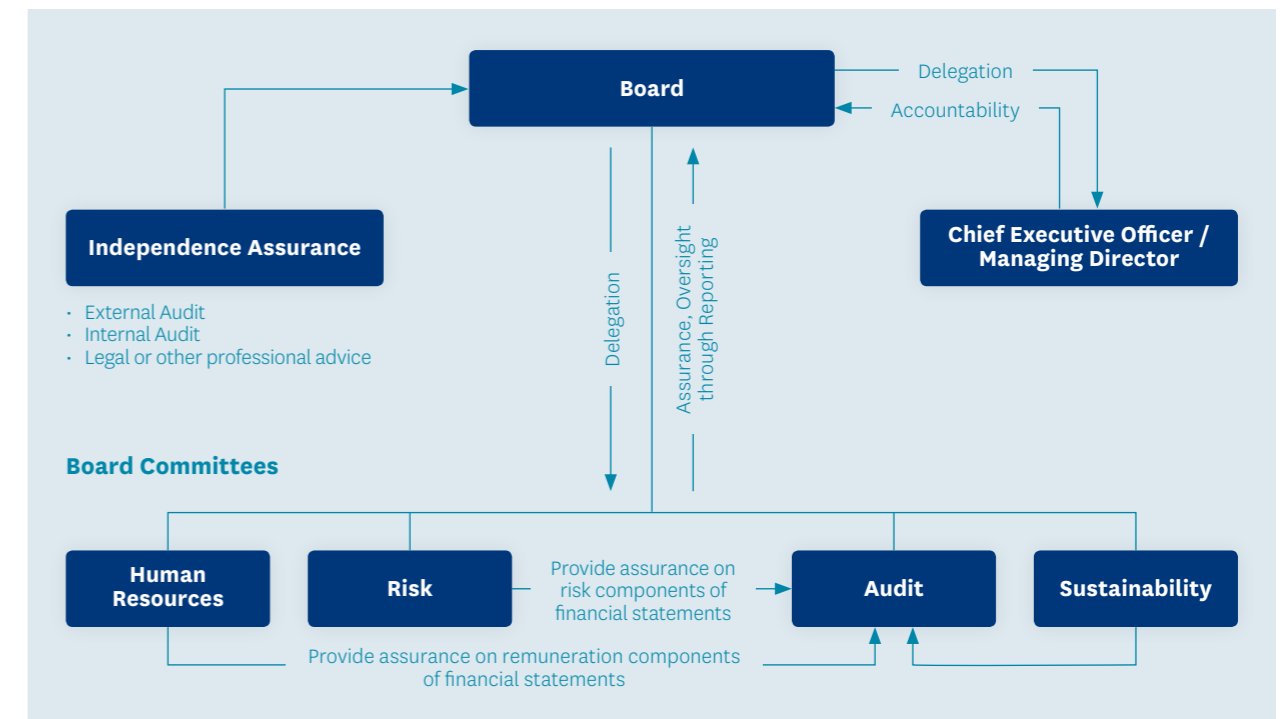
Board

Delegation

Accountability

Independence Assurance

- External Audit
- Internal Audit
- Legal or other professional advice

Delegation

Assurance, Oversight through Reporting

Chief Executive Officer / Managing Director

Board Committees

Human Resources

Risk

Provide assurance on risk components of financial statements

Audit

Sustainability

Provide assurance on remuneration components of financial statements